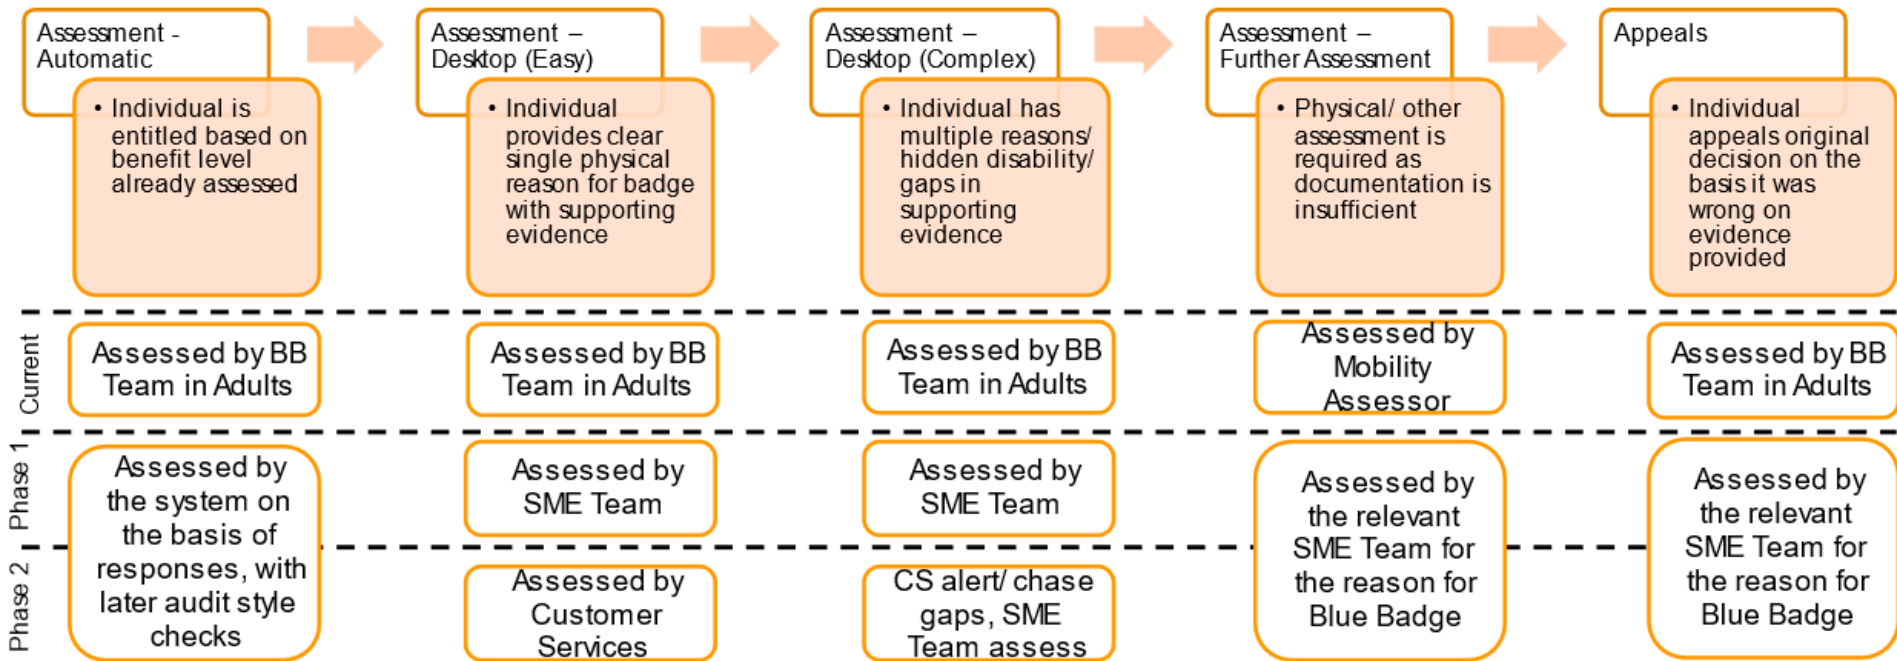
Assessment - Automatic

• Individual is entitled based on benefit level already assessed

Assessment – Desktop (Easy)

• Individual provides clear single physical reason for badge with supporting evidence

Assessment – Desktop (Complex)

• Individual has multiple reasons/ hidden disability/ gaps in supporting evidence

Assessment – Further Assessment

• Physical/ other assessment is required as documentation is insufficient

Appeals

• Individual appeals original decision on the basis it was wrong on evidence provided

Current

Assessed by BB Team in Adults

Assessed by BB Team in Adults

Assessed by BB Team in Adults

Assessed by Mobility Assessor

Assessed by BB Team in Adults

Phase 1

Assessed by the system on the basis of responses, with later audit style checks

Assessed by SME Team

Assessed by SME Team

Assessed by the relevant SME Team for the reason for Blue Badge

Assessed by the relevant SME Team for the reason for Blue Badge

Phase 2

Assessed by Customer Services

CS alert/ chase gaps, SME Team assess